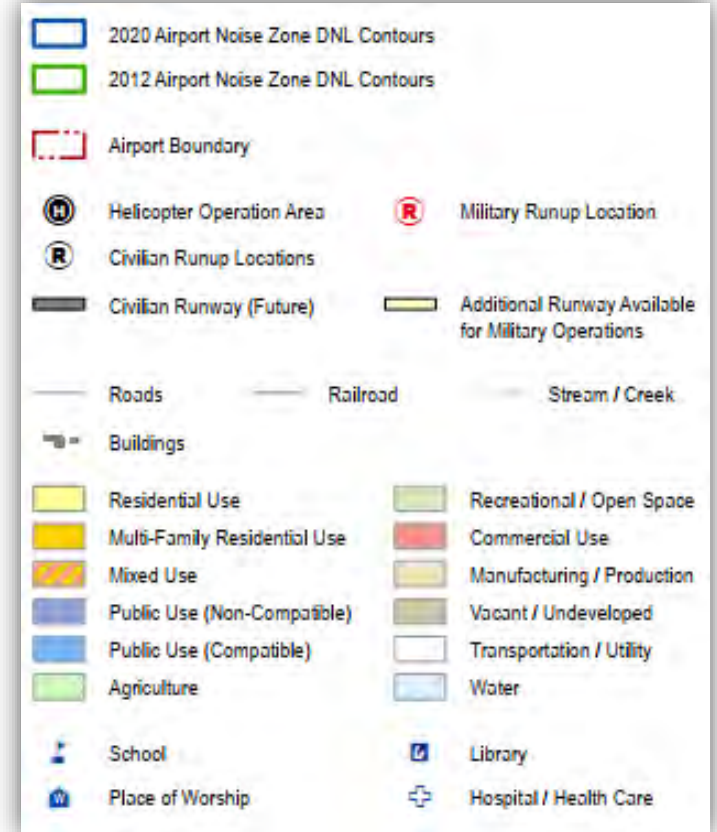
2020 Airport Noise Zone DNL Contours

2012 Airport Noise Zone DNL Contours

Airport Boundary

H Helicopter Operation Area

R Military Runup Location

R Civilian Runup Locations

Civilian Runway (Future)

Additional Runway Available for Military Operations

Roads

Railroad

Stream / Creek

Buildings

Residential Use

Recreational / Open Space

Multi-Family Residential Use

Commercial Use

Mixed Use

Manufacturing / Production

Public Use (Non-Compatible)

Vacant / Undeveloped

Public Use (Compatible)

Transportation / Utility

Agriculture

Water

School

Library

Place of Worship

Hospital / Health Care